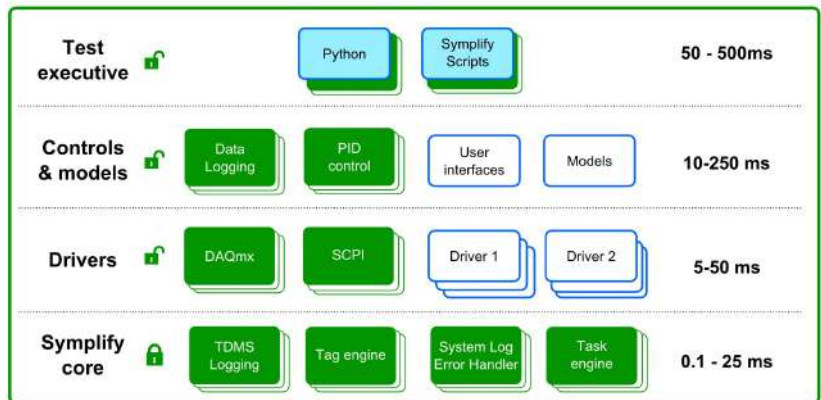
Test executive

Python

Symplify Scripts

50 - 500ms

Controls & models

Data Logging

PID control

User interfaces

Models

10-250 ms

Drivers

DAQmx

SCPI

Driver 1

Driver 2

5-50 ms

Symplify core

TDMS Logging

Tag engine

System Log Error Handler

Task engine

0.1 - 25 ms